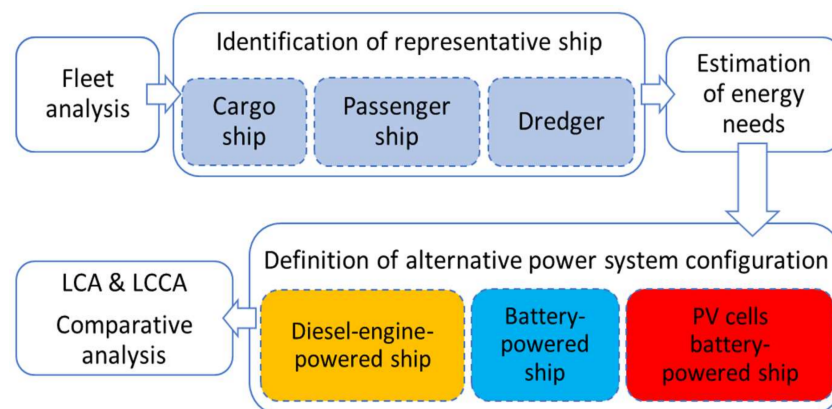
Fleet analysis

Identification of representative ship

Cargo ship

Passenger ship

Dredger

Estimation of energy needs

Definition of alternative power system configuration

Diesel-engine-powered ship

Battery-powered ship

PV cells battery-powered ship

LCA & LCCA

Comparative analysis